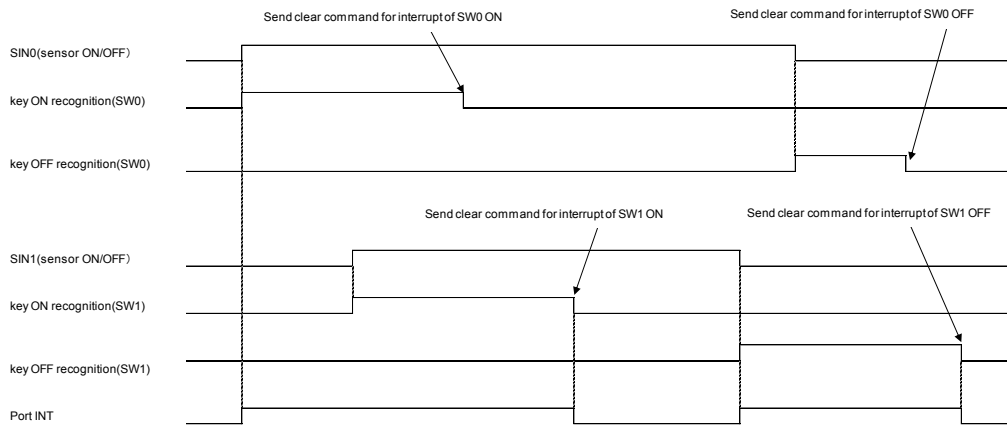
Send clear command for interrupt of SW0 ON

Send clear command for interrupt of SW0 OFF

SIN0(sensor ON/OFF)

key ON recognition(SW0)

key OFF recognition(SW0)

Send clear command for interrupt of SW1 ON

Send clear command for interrupt of SW1 OFF

SIN1(sensor ON/OFF)

key ON recognition(SW1)

key OFF recognition(SW1)

Port INT